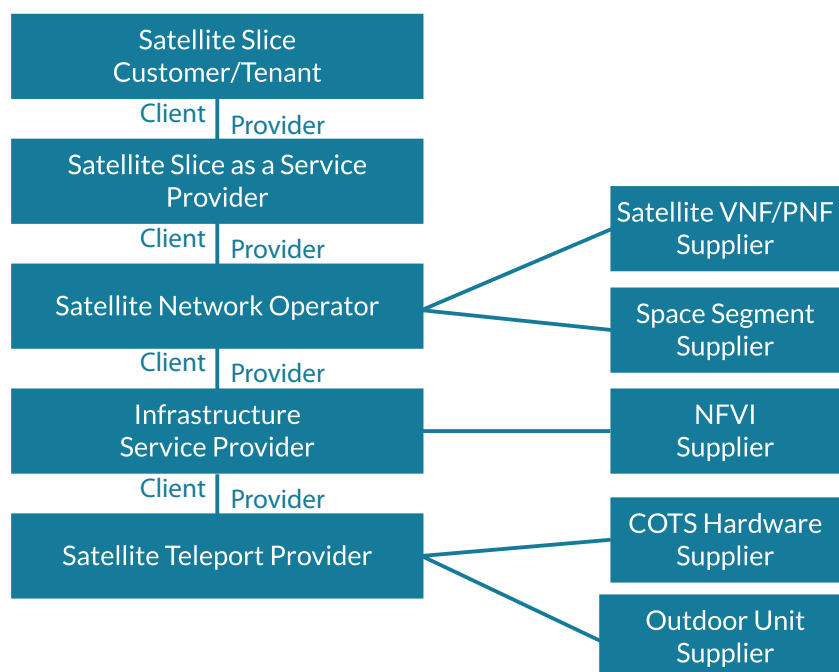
Satellite Slice Customer/Tenant

Client
Provider

Satellite Slice as a Service Provider

Client
Provider

Satellite Network Operator

Client
Provider

Infrastructure Service Provider

Client
Provider

Satellite Teleport Provider

Satellite VNF/PNF Supplier

Space Segment Supplier

NFVI Supplier

COTS Hardware Supplier

Outdoor Unit Supplier